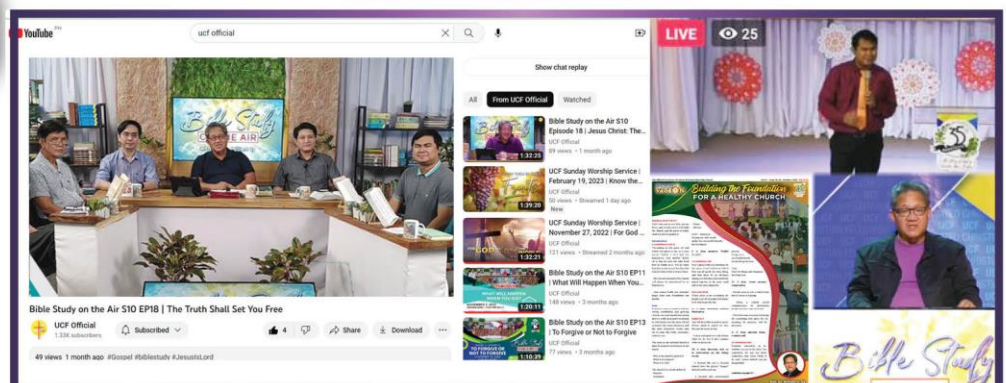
YouTube

ucf official

Show chat replay

All From UCF Official Watched

Bible Study on the Air S10 Episode 18 | Jesus Christ: The...
UCF Official
89 views • 1 month ago
1:32:25

UCF Sunday Worship Service | February 19, 2023 | Know the...
UCF Official
50 views • Streamed 1 day ago
New
1:39:20

UCF Sunday Worship Service | November 27, 2022 | For God ...
UCF Official
121 views • Streamed 2 months ago
1:32:21

Bible Study on the Air S10 EP11 | What Will Happen When You...
UCF Official
148 views • 3 months ago
1:20:11

Bible Study on the Air S10 EP13 | To Forgive or Not to Forgive
UCF Official
77 views • 3 months ago
1:10:39

Bible Study on the Air S10 EP18 | The Truth Shall Set You Free

UCF Official
1.33K subscribers

Subscribed

4

Share

Download

49 views 1 month ago #Gospel #biblestudy #JesusisLord

LIVE 25

Building the Foundation FOR A HEALTHY CHURCH

Bible Study